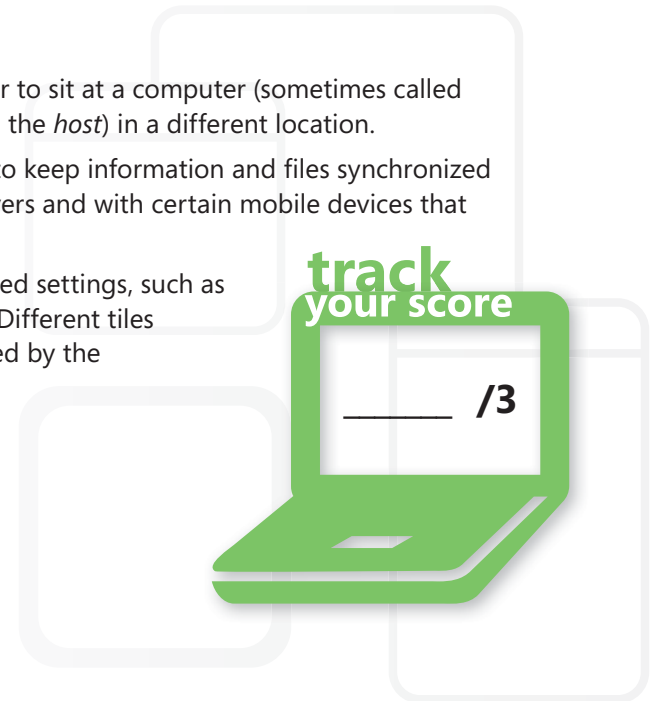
r to sit at a computer (sometimes called the *host*) in a different location.

o keep information and files synchronized ers and with certain mobile devices that

ed settings, such as Different tiles ed by the

track
your score

_______ /3